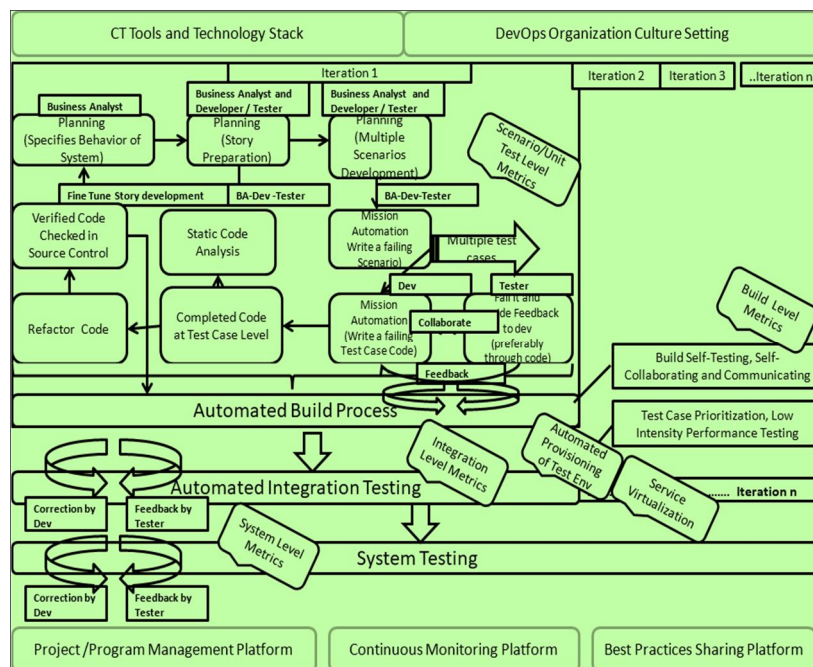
CT Tools and Technology Stack

DevOps Organization Culture Setting

Iteration 1

Iteration 2

Iteration 3

..Iteration n

Business Analyst

Planning (Specifies Behavior of System)

Business Analyst and Developer / Tester

Planning (Story Preparation)

Business Analyst and Developer / Tester

Planning (Multiple Scenarios Development)

Scenario/Unit Test Level Metrics

Fine Tune Story development

BA-Dev -Tester

BA-Dev-Tester

Verified Code Checked in Source Control

Static Code Analysis

Mission Automation Write a failing Scenario)

Multiple test cases

Dev

Tester

Refactor Code

Completed Code at Test Case Level

Mission Automation (Write a failing Test Case Code)

Collaborate

Fail it and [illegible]de Feedback to dev (preferably through code)

Build Level Metrics

Feedback

Build Self-Testing, Self-Collaborating and Communicating

Automated Build Process

Test Case Prioritization, Low Intensity Performance Testing

Integration Level Metrics

Automated Provisioning of Test Env

Service Virtualization

Automated Integration Testing

....... Iteration n

Correction by Dev

Feedback by Tester

System Level Metrics

System Testing

Correction by Dev

Feedback by Tester

Project /Program Management Platform

Continuous Monitoring Platform

Best Practices Sharing Platform